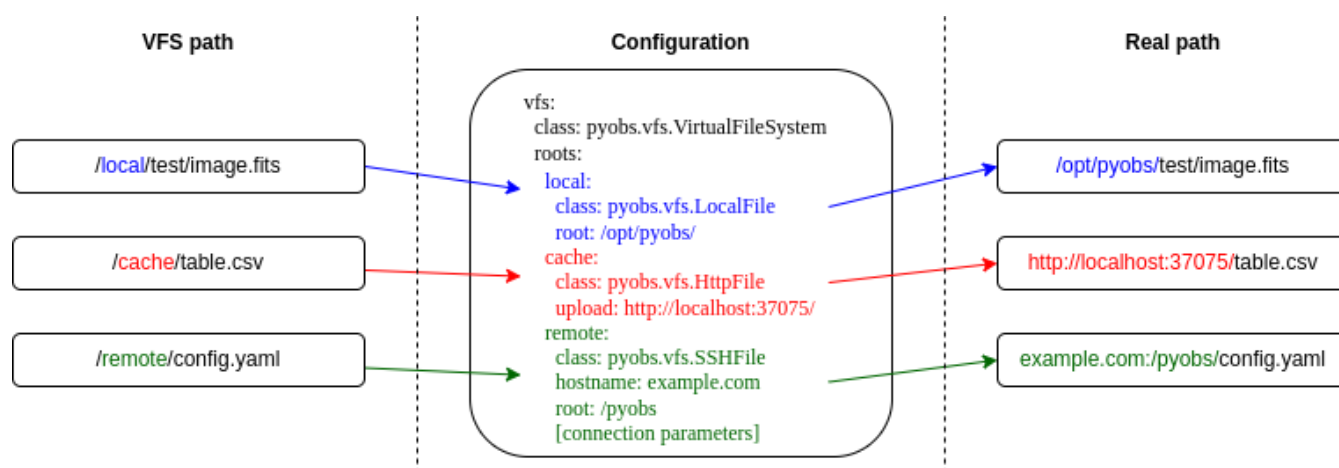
VFS path

/local/test/image.fits

/cache/table.csv

/remote/config.yaml

Configuration

vfs:
class: pyobs.vfs.VirtualFileSystem
roots:
local:
class: pyobs.vfs.LocalFile
root: /opt/pyobs/
cache:
class: pyobs.vfs.HttpFile
upload: http://localhost:37075/
remote:
class: pyobs.vfs.SSHFile
hostname: example.com
root: /pyobs
[connection parameters]

Real path

/opt/pyobs/test/image.fits

http://localhost:37075/table.csv

example.com:/pyobs/config.yaml